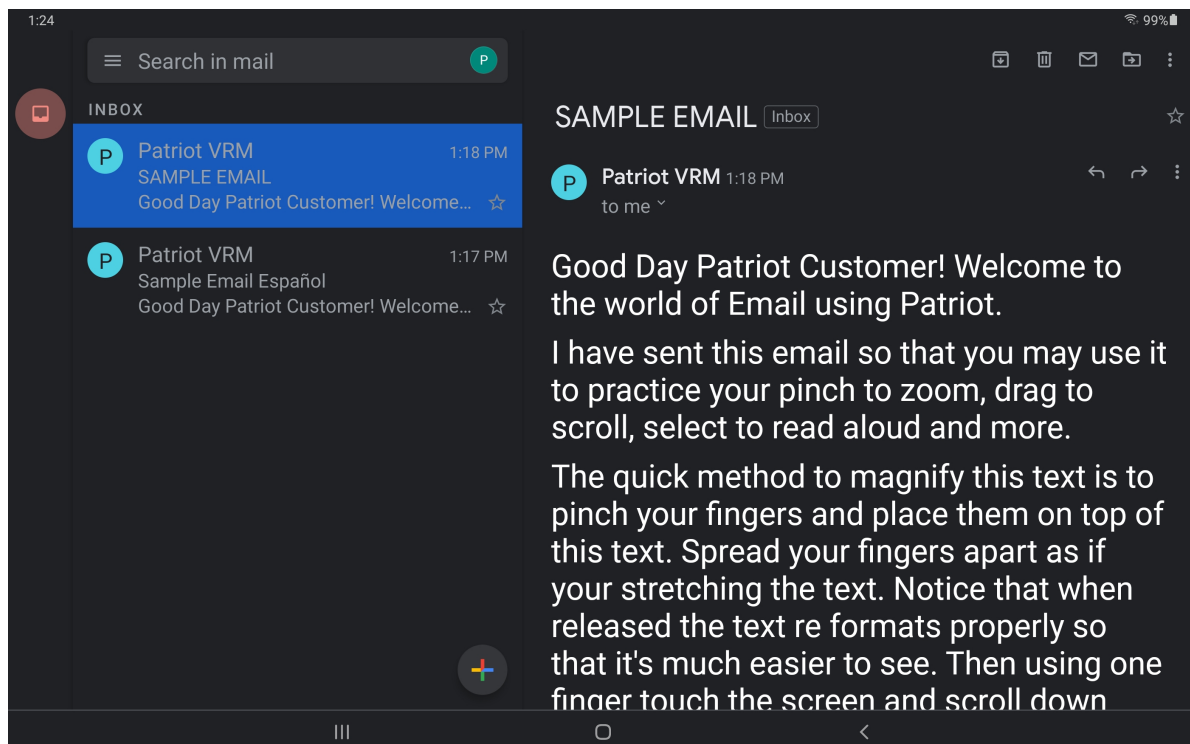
1:24

99%

Search in mail

P

INBOX

P Patriot VRM 1:18 PM
SAMPLE EMAIL
Good Day Patriot Customer! Welcome...

P Patriot VRM 1:17 PM
Sample Email Español
Good Day Patriot Customer! Welcome...

SAMPLE EMAIL Inbox

P Patriot VRM 1:18 PM
to me

Good Day Patriot Customer! Welcome to the world of Email using Patriot.

I have sent this email so that you may use it to practice your pinch to zoom, drag to scroll, select to read aloud and more.

The quick method to magnify this text is to pinch your fingers and place them on top of this text. Spread your fingers apart as if your stretching the text. Notice that when released the text re formats properly so that it's much easier to see. Then using one finger touch the screen and scroll down